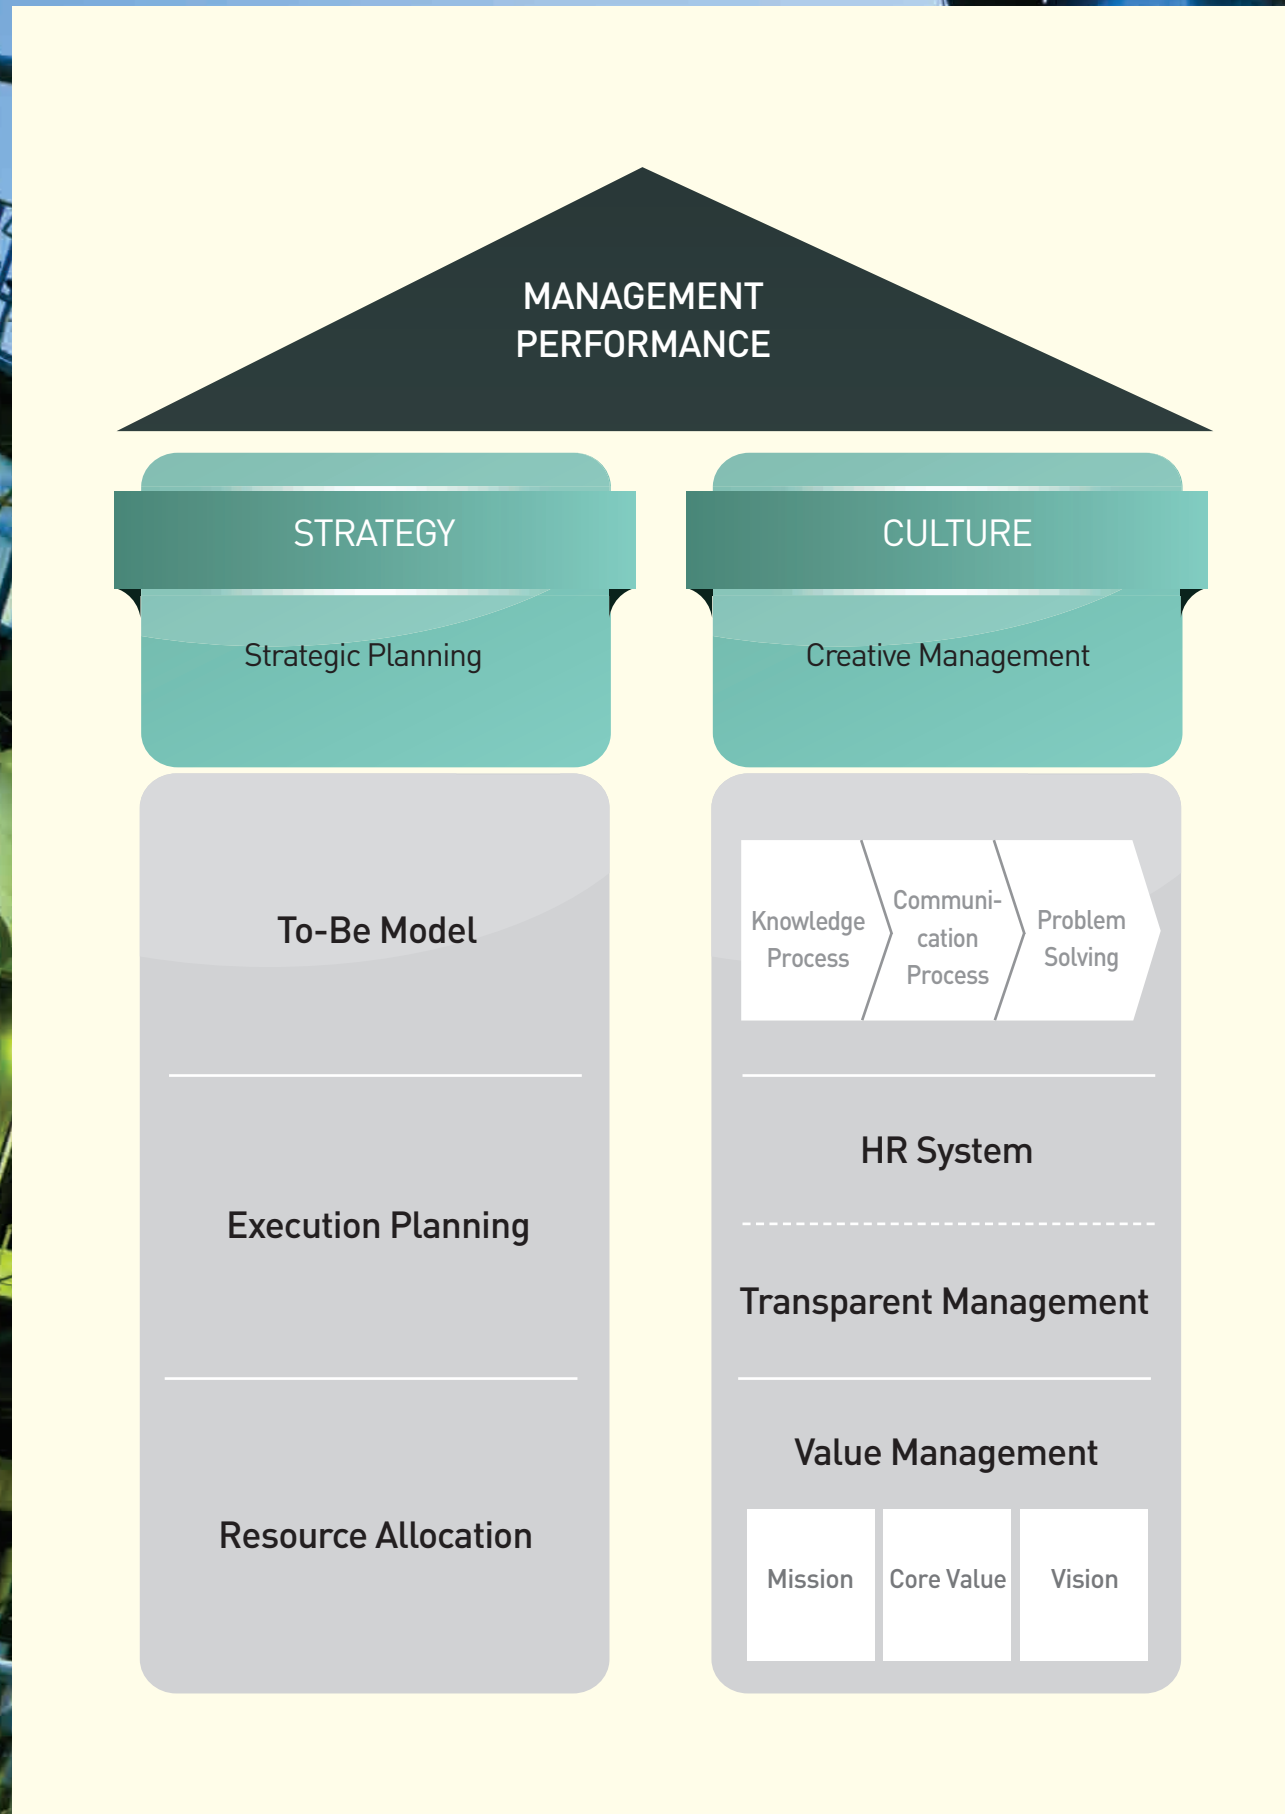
MANAGEMENT
PERFORMANCE

STRATEGY

Strategic Planning

To-Be Model

Execution Planning

Resource Allocation

CULTURE

Creative Management

Knowledge Process

Communi-cation Process

Problem Solving

HR System

Transparent Management

Value Management

Mission

Core Value

Vision